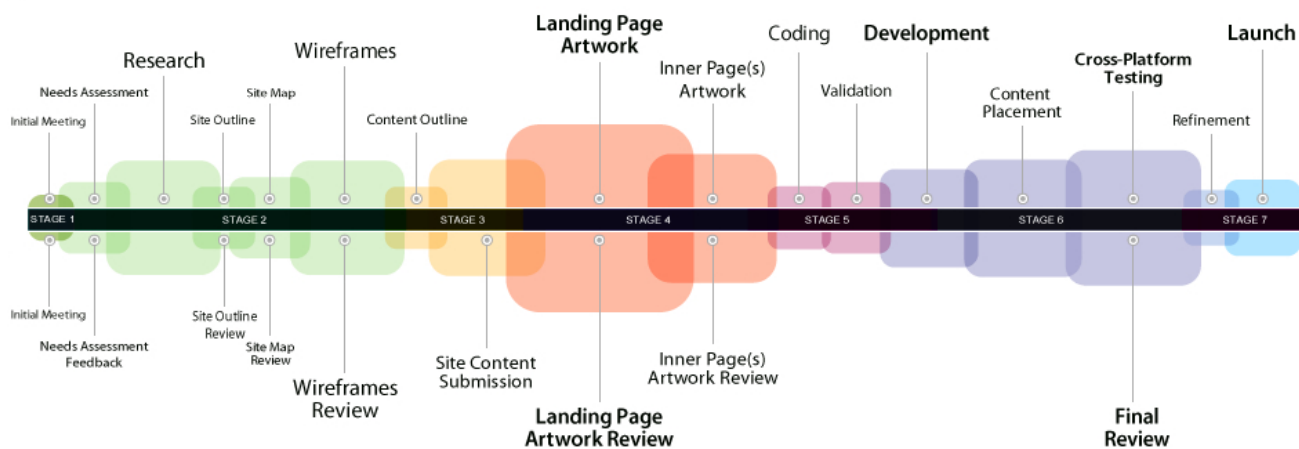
Landing Page Artwork

Research

Wireframes

Coding

Development

Launch

Needs Assessment

Site Map

Inner Page(s) Artwork

Validation

Cross-Platform Testing

Initial Meeting

Site Outline

Content Outline

Content Placement

Refinement

STAGE 1

STAGE 2

STAGE 3

STAGE 4

STAGE 5

STAGE 6

STAGE 7

Initial Meeting

Needs Assessment Feedback

Site Outline Review

Site Map Review

Wireframes Review

Site Content Submission

Landing Page Artwork Review

Inner Page(s) Artwork Review

Final Review